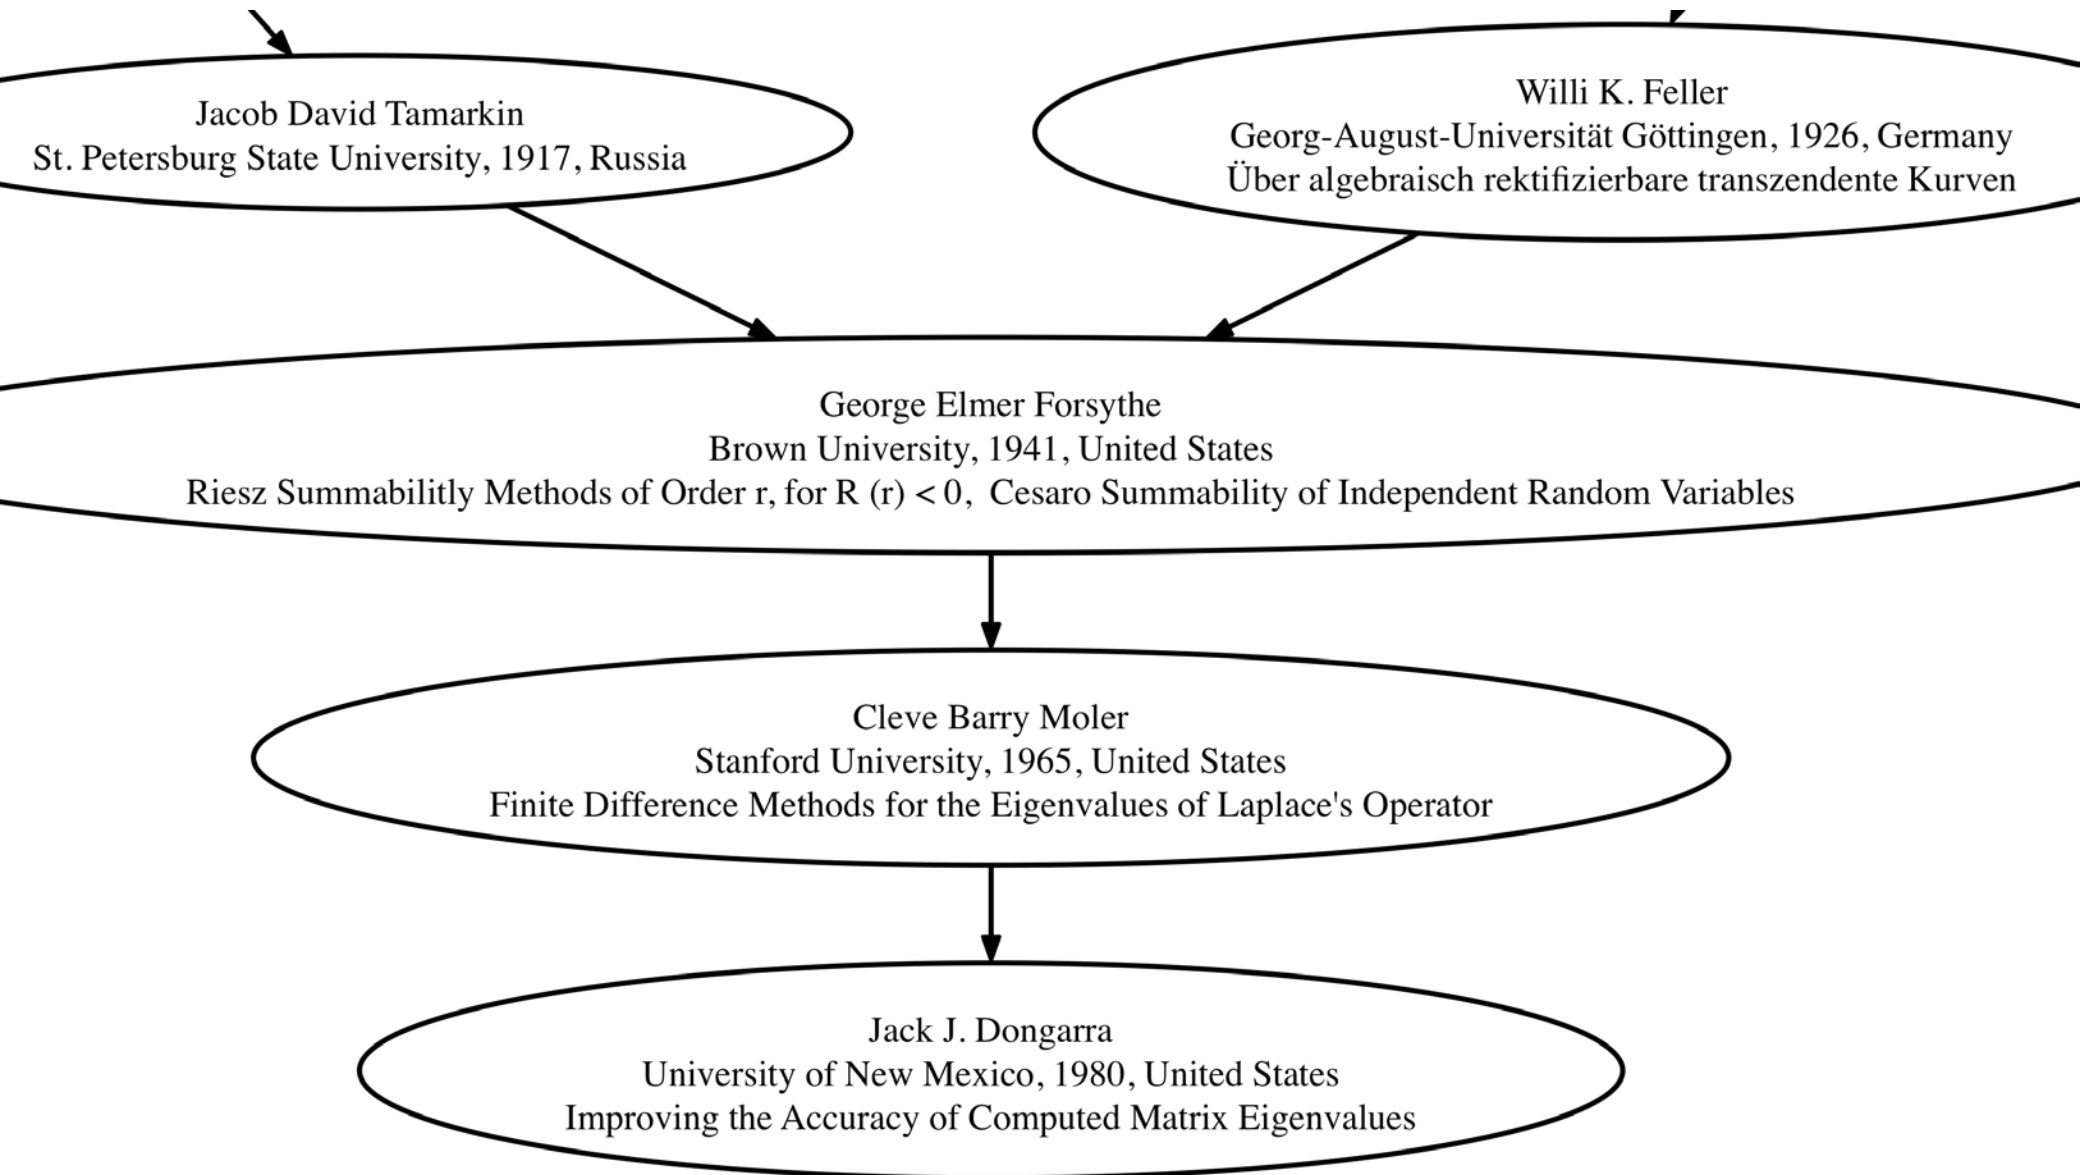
Jacob David Tamarkin
St. Petersburg State University, 1917, Russia

Willi K. Feller
Georg-August-Universität Göttingen, 1926, Germany
Über algebraisch rektifizierbare transzendente Kurven

George Elmer Forsythe
Brown University, 1941, United States
Riesz Summabilitly Methods of Order r, for R (r) < 0, Cesaro Summability of Independent Random Variables

Cleve Barry Moler
Stanford University, 1965, United States
Finite Difference Methods for the Eigenvalues of Laplace's Operator

Jack J. Dongarra
University of New Mexico, 1980, United States
Improving the Accuracy of Computed Matrix Eigenvalues